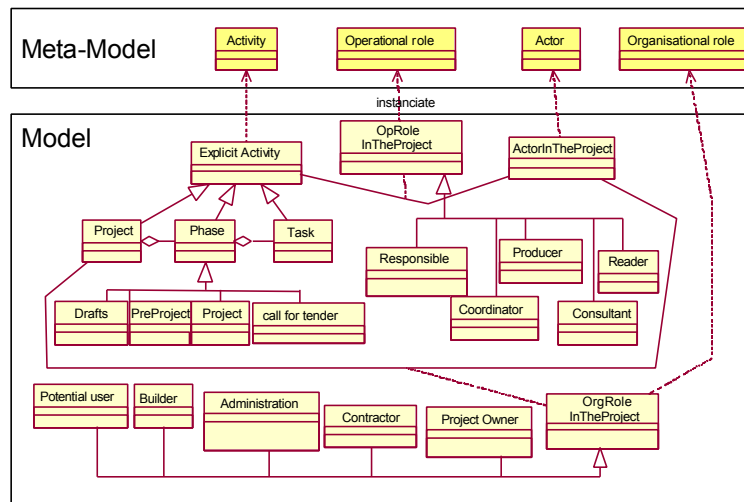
Meta-Model

Activity

Operational role

Actor

Organisational role

instanciate

Model

OpRole InTheProject

Explicit Activity

ActorInTheProject

Project

Phase

Task

Responsible

Producer

Reader

Drafts

PreProject

Project

call for tender

Coordinator

Consultant

Potential user

Builder

Administration

Contractor

Project Owner

OrgRole InTheProject